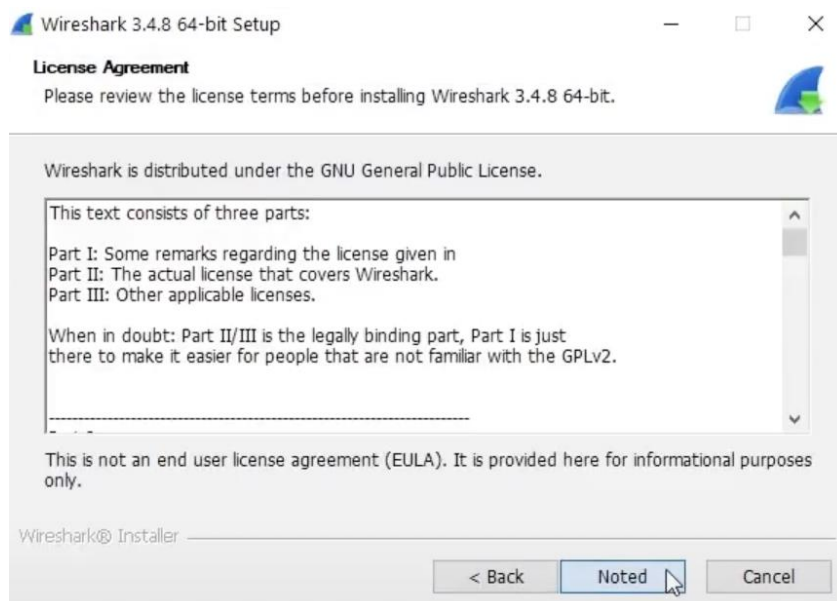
Wireshark 3.4.8 64-bit Setup

License Agreement
Please review the license terms before installing Wireshark 3.4.8 64-bit.

Wireshark is distributed under the GNU General Public License.

This text consists of three parts:

Part I: Some remarks regarding the license given in
Part II: The actual license that covers Wireshark.
Part III: Other applicable licenses.

When in doubt: Part II/III is the legally binding part, Part I is just there to make it easier for people that are not familiar with the GPLv2.

------------------------------------------------------------------------

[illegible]

This is not an end user license agreement (EULA). It is provided here for informational purposes only.

Wireshark® Installer

< Back
Noted
Cancel